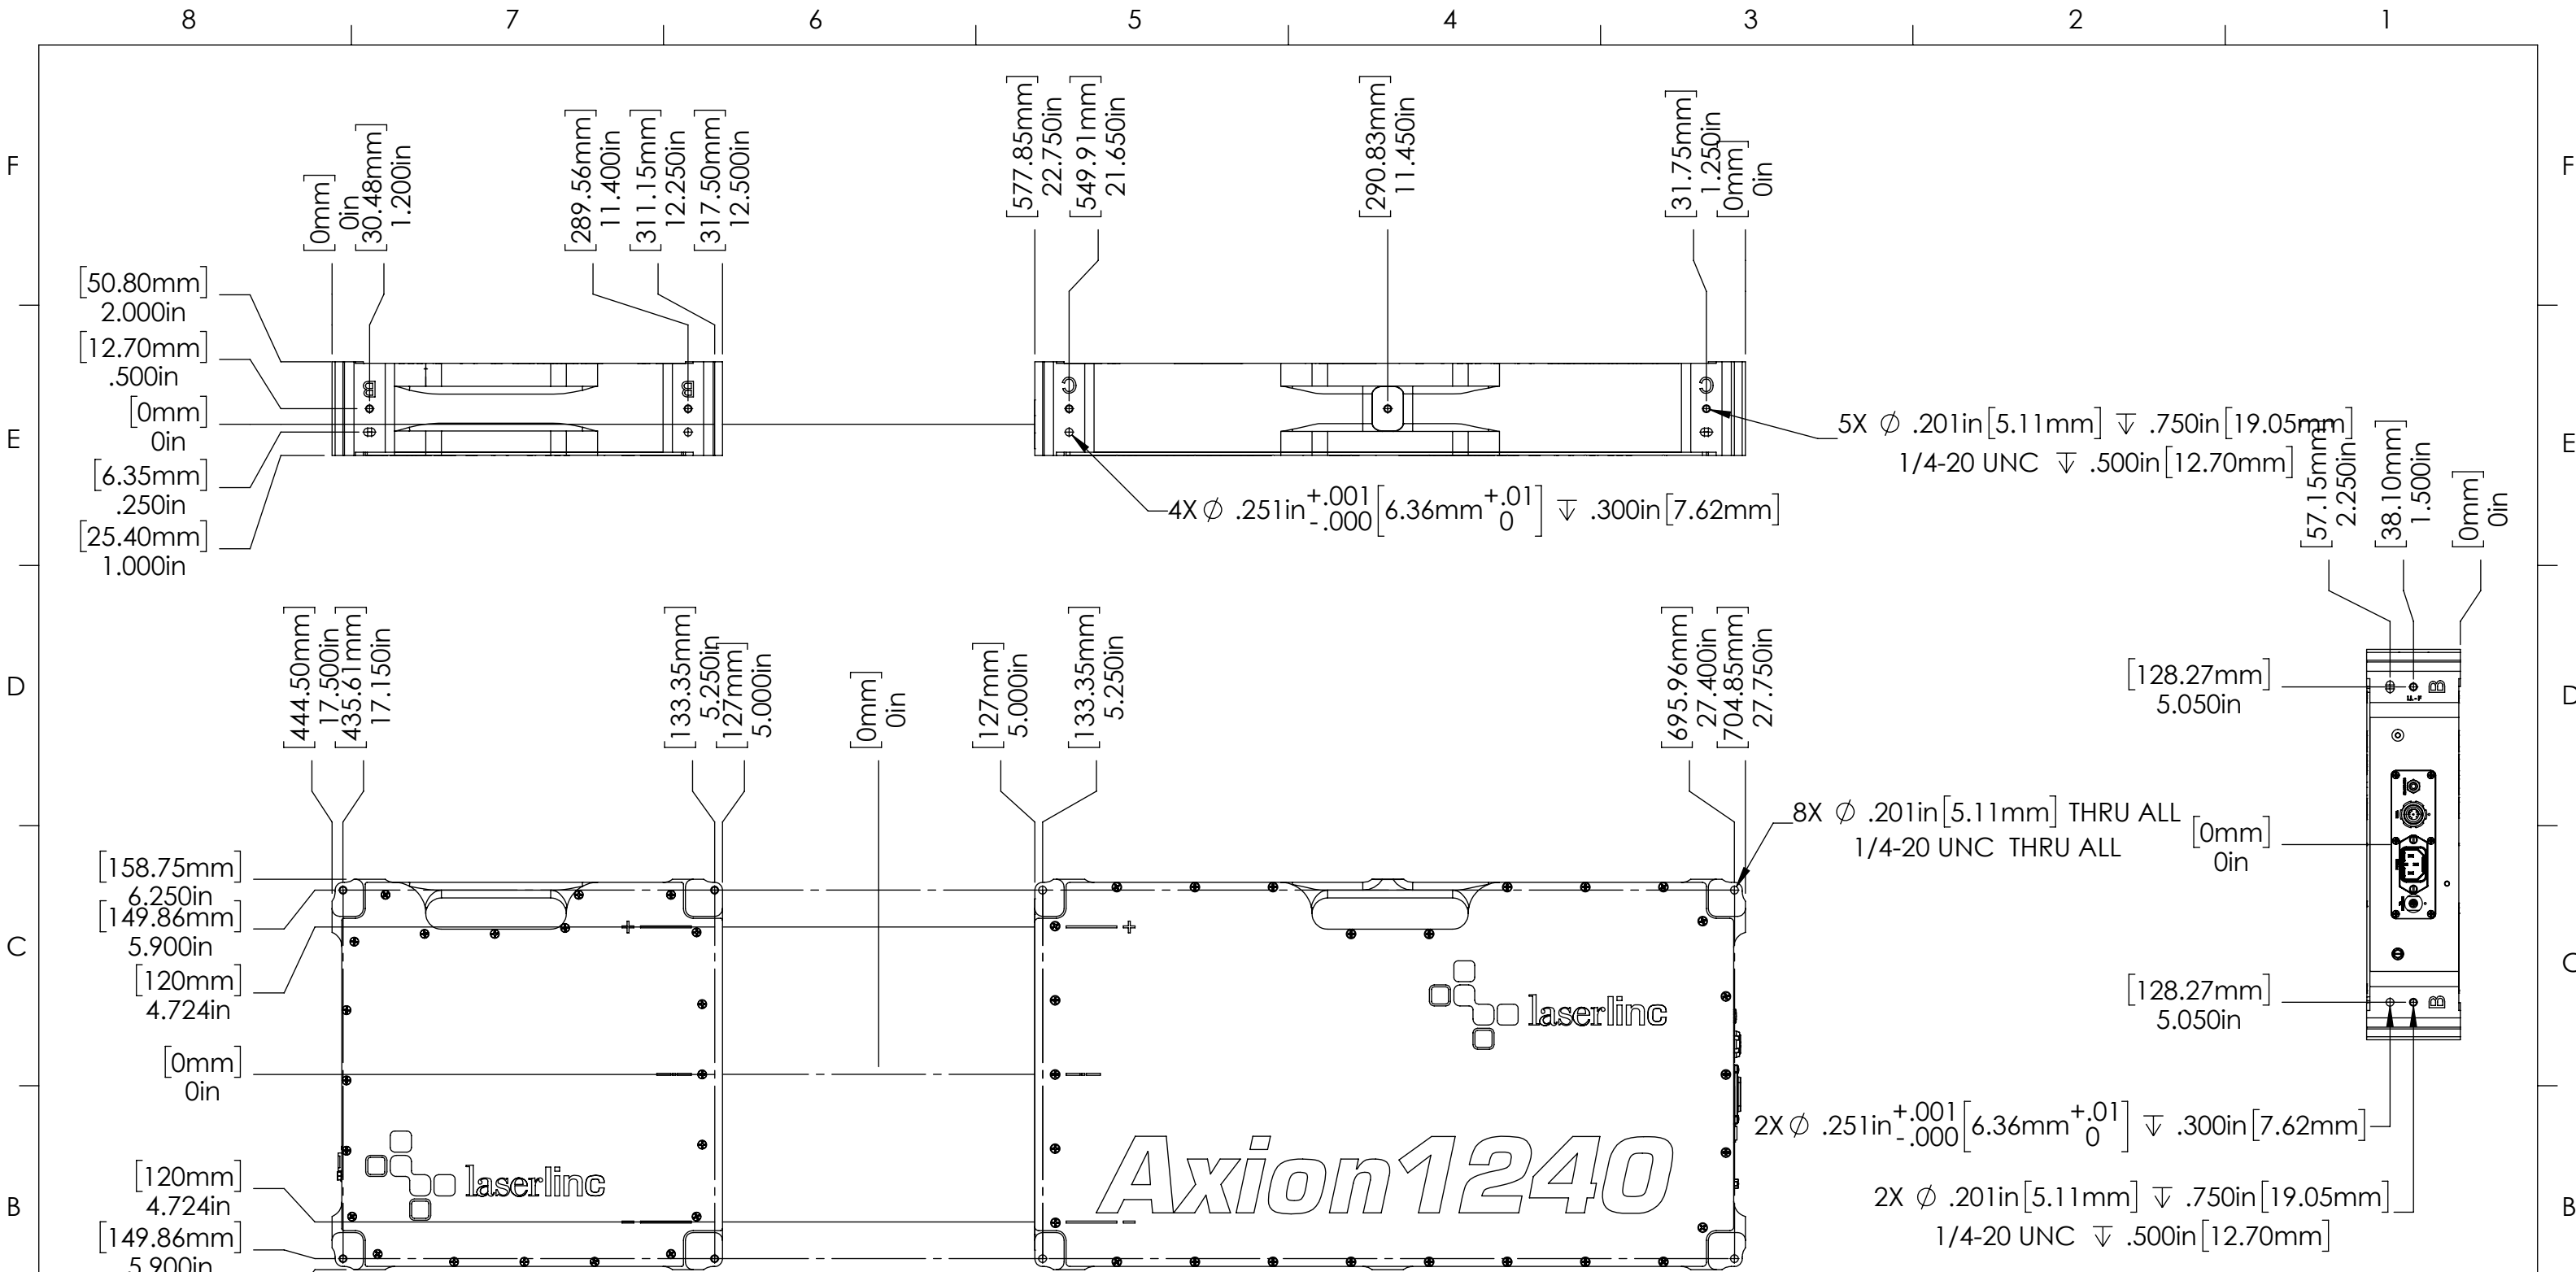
8 7 6 5 4 3 2 1

F

[0mm] 0in
[30.48mm] 1.200in
[289.56mm] 11.400in
[311.15mm] 12.250in
[317.50mm] 12.500in
[577.85mm] 22.750in
[549.91mm] 21.650in
[290.83mm] 11.450in
[31.75mm] 1.250in
[0mm] 0in

[50.80mm] 2.000in
[12.70mm] .500in
[0mm] 0in
[6.35mm] .250in
[25.40mm] 1.000in

E

5X $\varnothing$ .201in[5.11mm] $\overline{\downarrow}$ .750in[19.05mm]
1/4-20 UNC $\overline{\downarrow}$ .500in[12.70mm]

4X $\varnothing$ .251in$^{+.001}_{-.000}$[6.36mm$^{+.01}_{0}$] $\overline{\downarrow}$ .300in[7.62mm]

[57.15mm] 2.250in
[38.10mm] 1.500in
[0mm] 0in

D

[444.50mm] 17.500in
[435.61mm] 17.150in
[133.35mm] 5.250in
[127mm] 5.000in
[0mm] 0in
[127mm] 5.000in
[133.35mm] 5.250in
[695.96mm] 27.400in
[704.85mm] 27.750in

[128.27mm] 5.050in

8X $\varnothing$ .201in[5.11mm] THRU ALL
1/4-20 UNC THRU ALL

[0mm] 0in

C

[158.75mm] 6.250in
[149.86mm] 5.900in
[120mm] 4.724in
[0mm] 0in

laserlinc

[128.27mm] 5.050in

2X $\varnothing$ .251in$^{+.001}_{-.000}$[6.36mm$^{+.01}_{0}$] $\overline{\downarrow}$ .300in[7.62mm]

B

[120mm] 4.724in
[149.86mm] 5.900in

laserlinc

Axion1240

2X $\varnothing$ .201in[5.11mm] $\overline{\downarrow}$ .750in[19.05mm]
1/4-20 UNC $\overline{\downarrow}$ .500in[12.70mm]